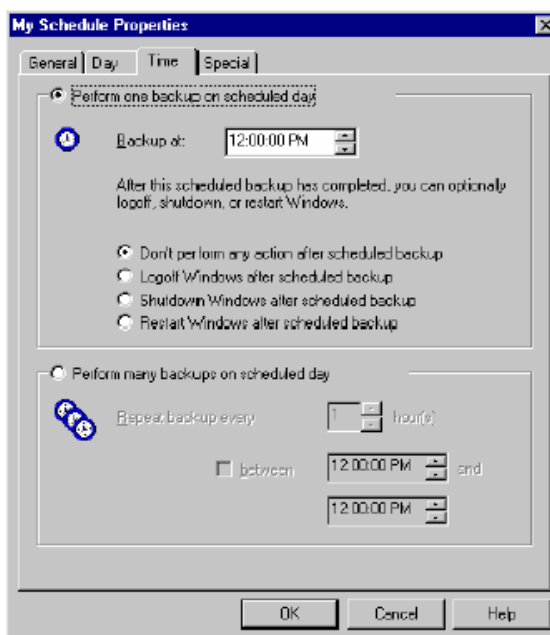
My Schedule Properties

General | Day | Time | Special

Perform one backup on scheduled day

Backup at: 12:00:00 PM

After this scheduled backup has completed, you can optionally logoff, shutdown, or restart Windows.

Don't perform any action after scheduled backup
Logoff Windows after scheduled backup
Shutdown Windows after scheduled backup
Restart Windows after scheduled backup

Perform many backups on scheduled day

Repeat backup every 1 hour(s)

between 12:00:00 PM and
12:00:00 PM

OK Cancel Help